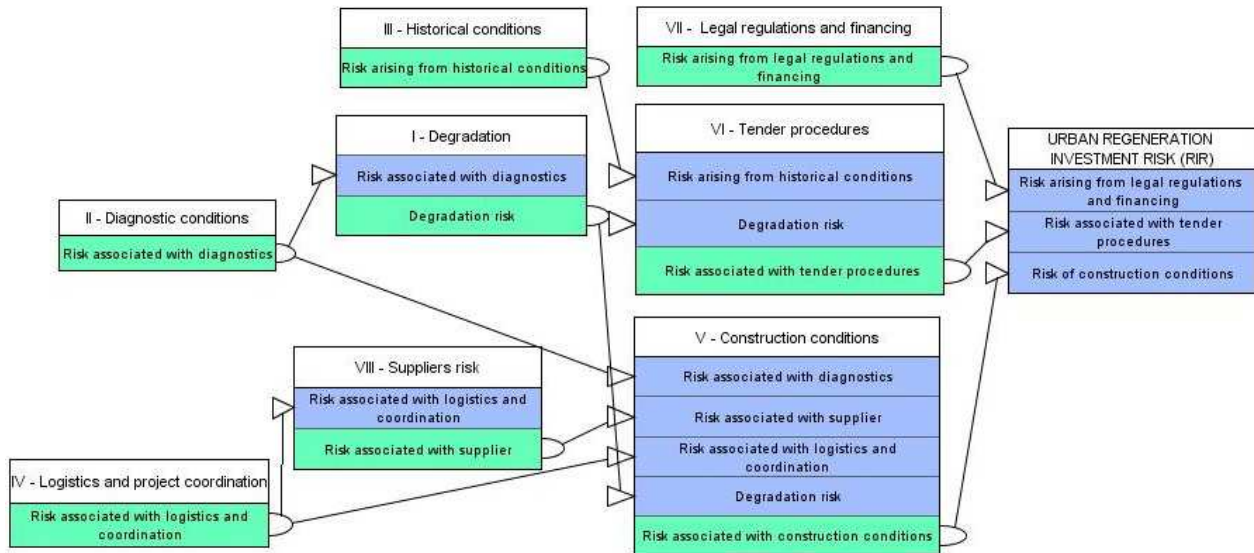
III - Historical conditions

Risk arising from historical conditions

VII - Legal regulations and financing

Risk arising from legal regulations and financing

I - Degradation

Risk associated with diagnostics

Degradation risk

VI - Tender procedures

Risk arising from historical conditions

Degradation risk

Risk associated with tender procedures

URBAN REGENERATION INVESTMENT RISK (RIR)

Risk arising from legal regulations and financing

Risk associated with tender procedures

Risk of construction conditions

II - Diagnostic conditions

Risk associated with diagnostics

V - Construction conditions

Risk associated with diagnostics

Risk associated with supplier

Risk associated with logistics and coordination

Degradation risk

Risk associated with construction conditions

VIII - Suppliers risk

Risk associated with logistics and coordination

Risk associated with supplier

IV - Logistics and project coordination

Risk associated with logistics and coordination